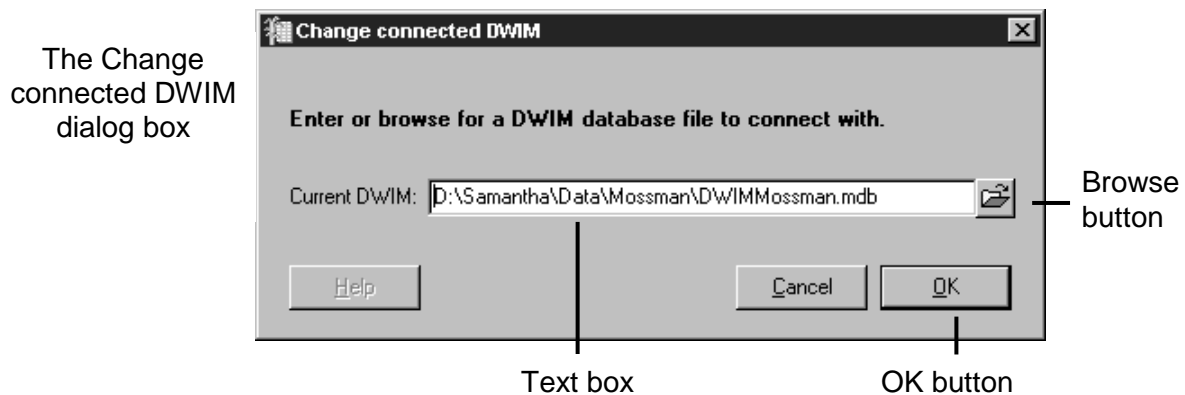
The Change connected DWIM dialog box

Change connected DWIM

Enter or browse for a DWIM database file to connect with.

Current DWIM: D:\Samantha\Data\Mossman\DWIMMossman.mdb

Browse button

Help

Cancel

OK

Text box

OK button